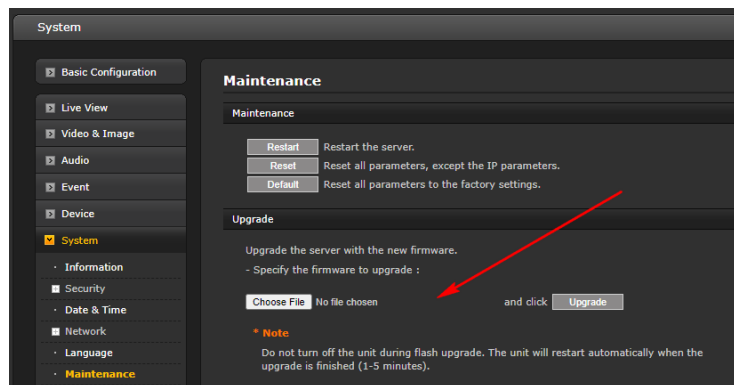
System

Basic Configuration

Live View

Video & Image

Audio

Event

Device

System

· Information

Security

· Date & Time

Network

· Language

· Maintenance

Maintenance

Maintenance

Restart Restart the server.

Reset Reset all parameters, except the IP parameters.

Default Reset all parameters to the factory settings.

Upgrade

Upgrade the server with the new firmware.

- Specify the firmware to upgrade :

Choose File No file chosen and click Upgrade

* Note

Do not turn off the unit during flash upgrade. The unit will restart automatically when the upgrade is finished (1-5 minutes).